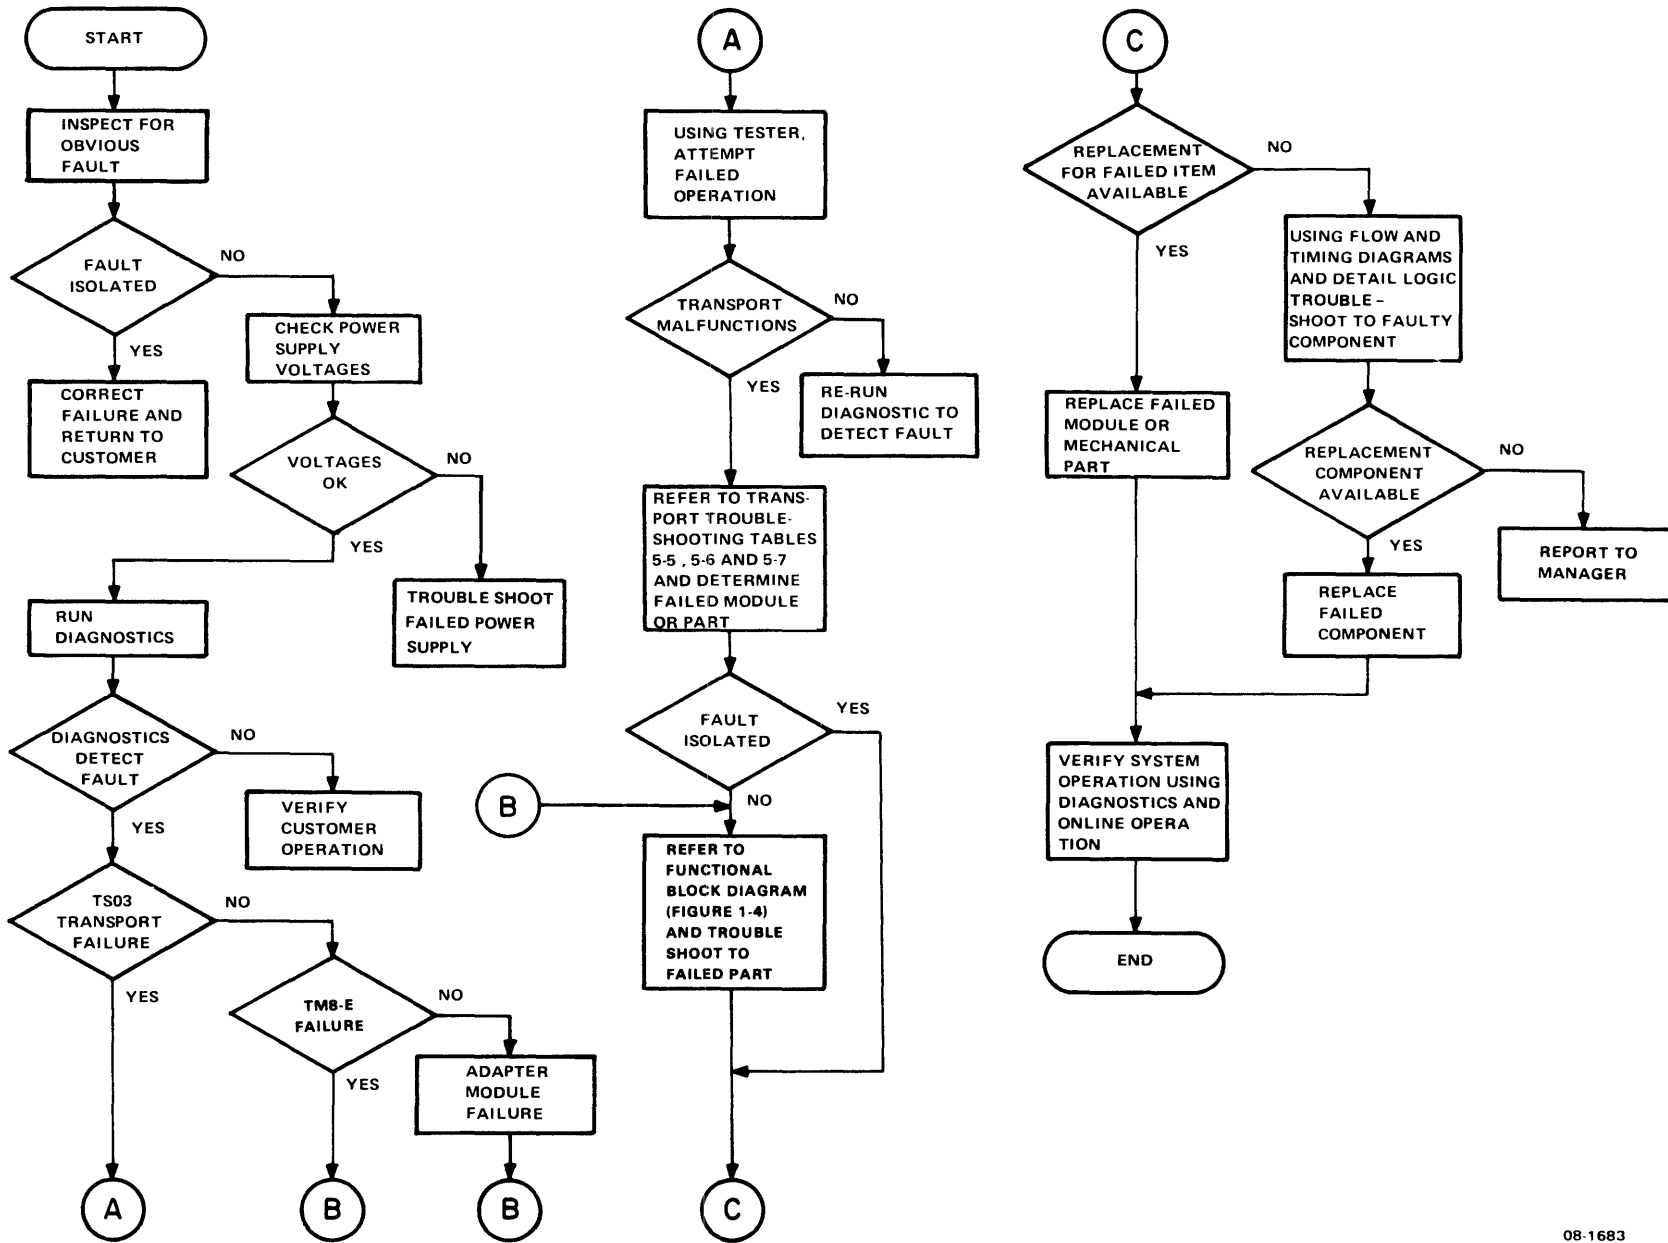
START

INSPECT FOR OBVIOUS FAULT

FAULT ISOLATED

NO

YES

CORRECT FAILURE AND RETURN TO CUSTOMER

CHECK POWER SUPPLY VOLTAGES

VOLTAGES OK

NO

YES

TROUBLE SHOOT FAILED POWER SUPPLY

RUN DIAGNOSTICS

DIAGNOSTICS DETECT FAULT

NO

VERIFY CUSTOMER OPERATION

YES

TS03 TRANSPORT FAILURE

NO

YES

TM8-E FAILURE

NO

YES

ADAPTER MODULE FAILURE

A

B

B

A

USING TESTER, ATTEMPT FAILED OPERATION

TRANSPORT MALFUNCTIONS

NO

RE-RUN DIAGNOSTIC TO DETECT FAULT

YES

REFER TO TRANSPORT TROUBLESHOOTING TABLES 5-5 , 5-6 AND 5-7 AND DETERMINE FAILED MODULE OR PART

FAULT ISOLATED

YES

B

NO

REFER TO FUNCTIONAL BLOCK DIAGRAM (FIGURE 1-4) AND TROUBLE SHOOT TO FAILED PART

C

C

REPLACEMENT FOR FAILED ITEM AVAILABLE

NO

YES

USING FLOW AND TIMING DIAGRAMS AND DETAIL LOGIC TROUBLE - SHOOT TO FAULTY COMPONENT

REPLACE FAILED MODULE OR MECHANICAL PART

REPLACEMENT COMPONENT AVAILABLE

NO

YES

REPORT TO MANAGER

REPLACE FAILED COMPONENT

VERIFY SYSTEM OPERATION USING DIAGNOSTICS AND ONLINE OPERATION

END

08-1683